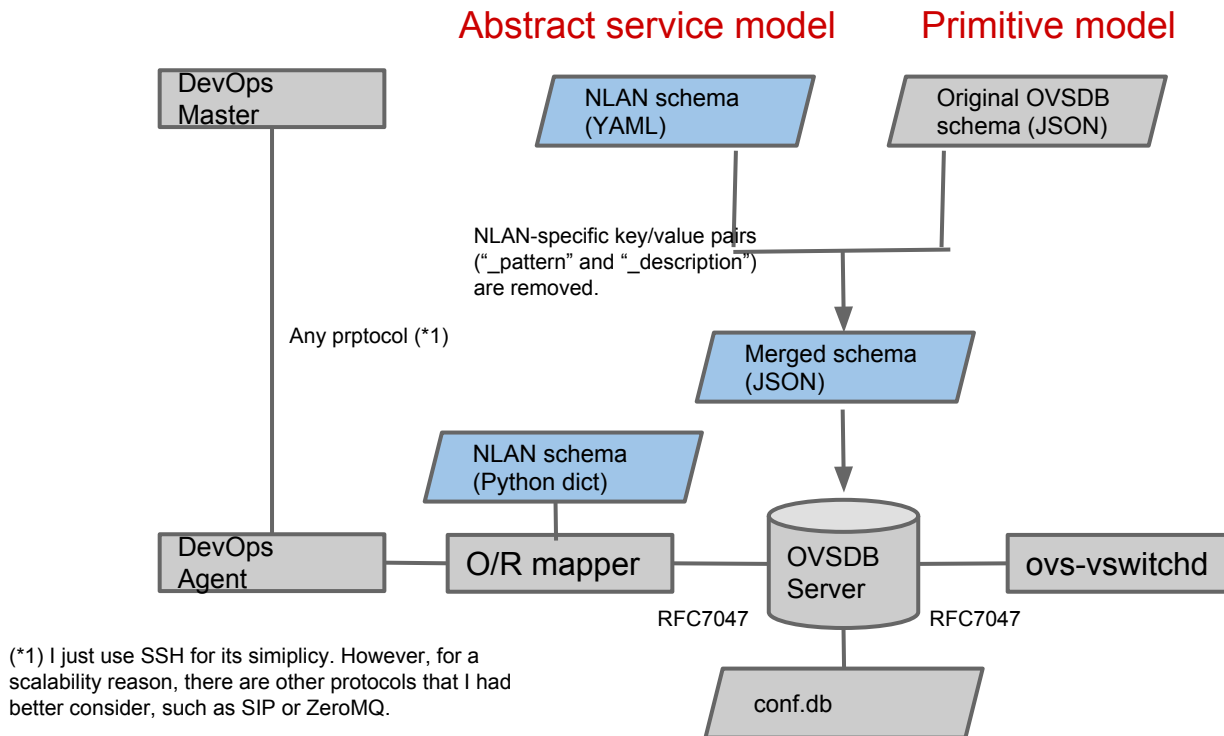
Abstract service model

Primitive model

DevOps Master

NLAN schema (YAML)

Original OVSDB schema (JSON)

NLAN-specific key/value pairs ("_pattern" and "_description") are removed.

Any prptocol (*1)

Merged schema (JSON)

NLAN schema (Python dict)

DevOps Agent

O/R mapper

OVSDB Server

ovs-vswitchd

RFC7047

RFC7047

(*1) I just use SSH for its simiplicy. However, for a scalability reason, there are other protocols that I had better consider, such as SIP or ZeroMQ.

conf.db